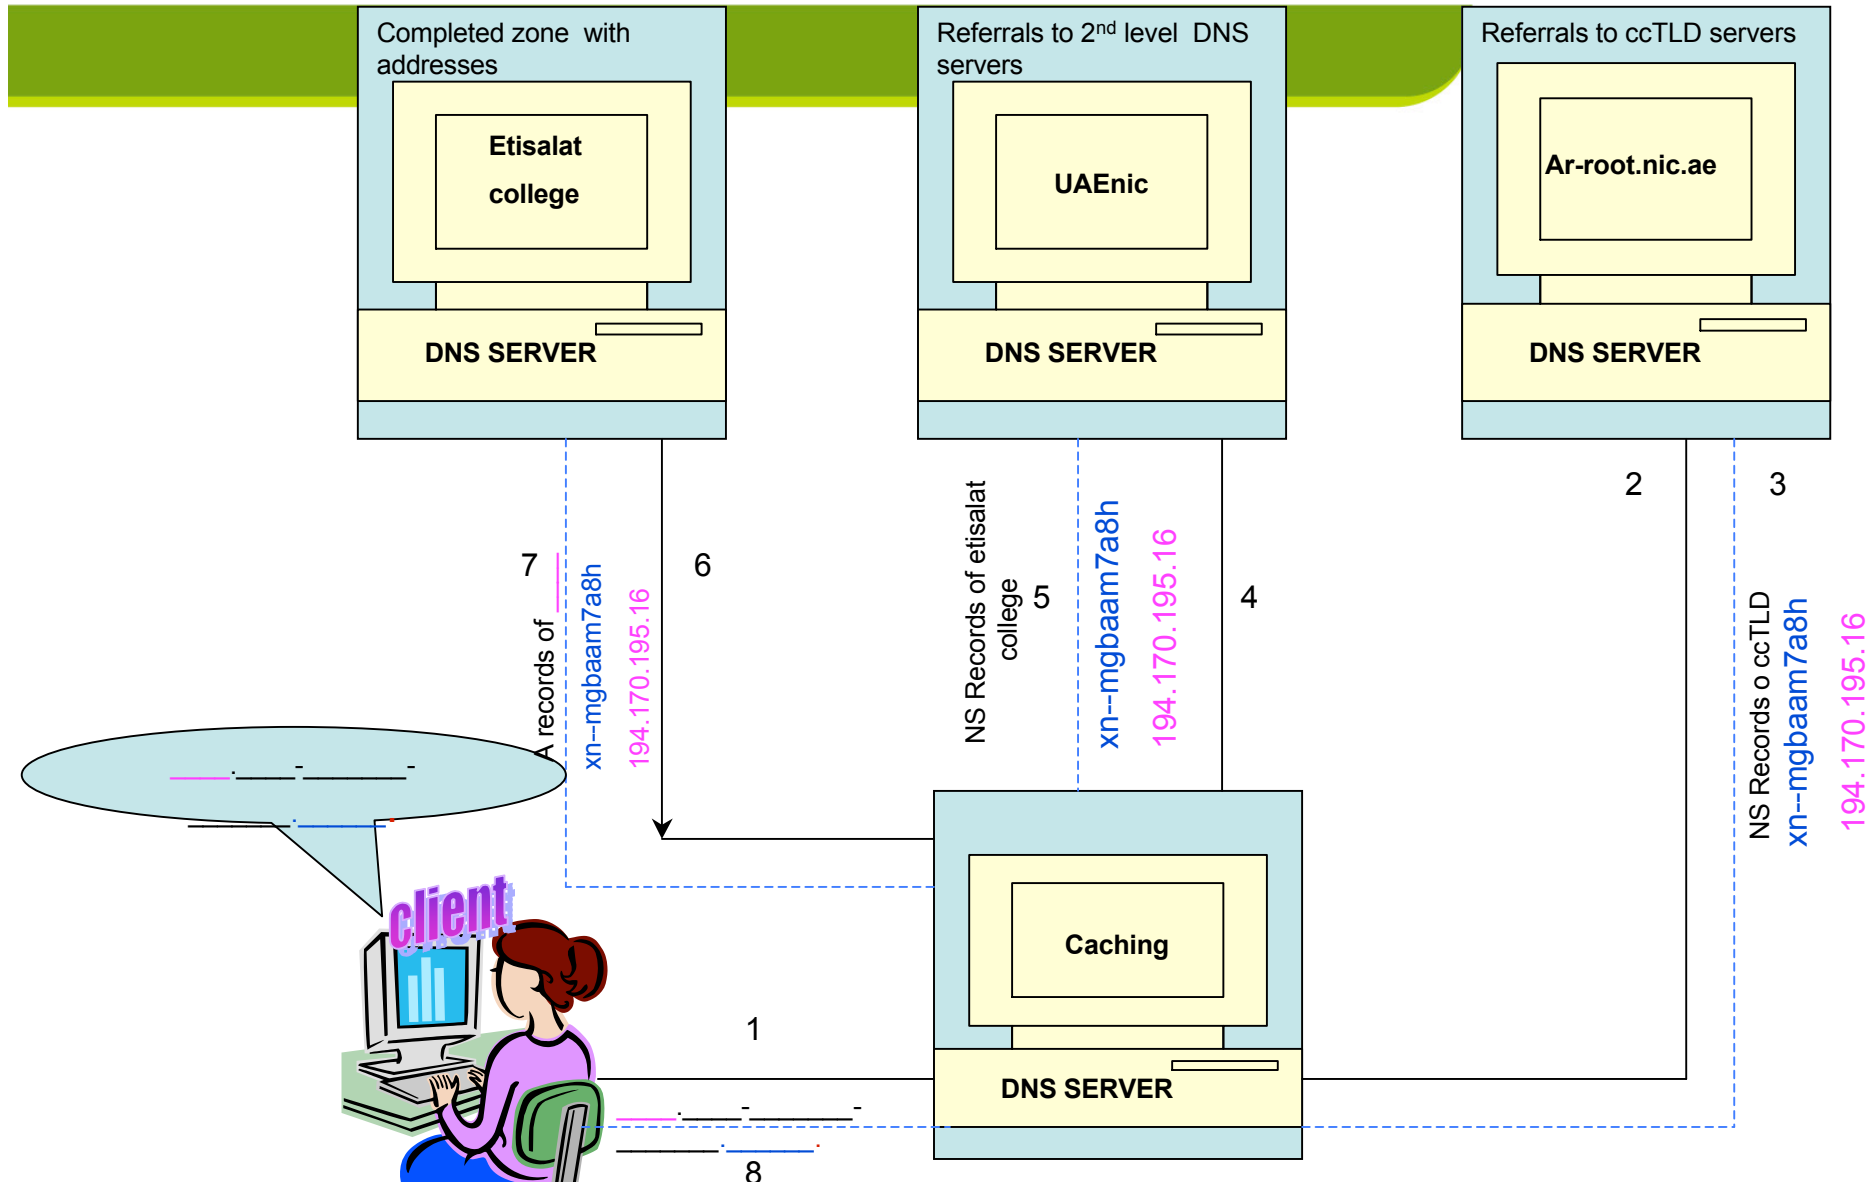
Completed zone with addresses

Etisalat college

DNS SERVER

Referrals to 2$^{nd}$ level DNS servers

UAEnic

DNS SERVER

Referrals to ccTLD servers

Ar-root.nic.ae

DNS SERVER

2

3

7

A records of

xn--mgbaam7a8h

194.170.195.16

6

NS Records of etisalat college

5

xn--mgbaam7a8h

194.170.195.16

4

NS Records o ccTLD

xn--mgbaam7a8h

194.170.195.16

client

Caching

DNS SERVER

1

8